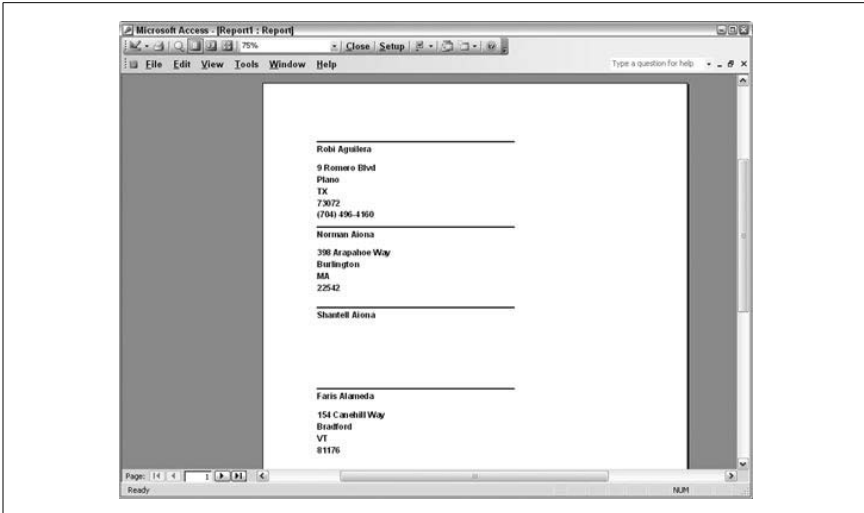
Microsoft Access - [Report1 : Report]

75%

Close Setup

File Edit View Tools Window Help

Type a question for help

Robi Aguilera

9 Romero Blvd
Plano
TX
73072
(704) 496-4160

Norman Aiona

398 Arapahoe Way
Burlington
MA
22542

Shantell Aiona

Faris Alameda

154 Canehill Way
Bradford
VT
81176

Page: 1

Ready

NUM